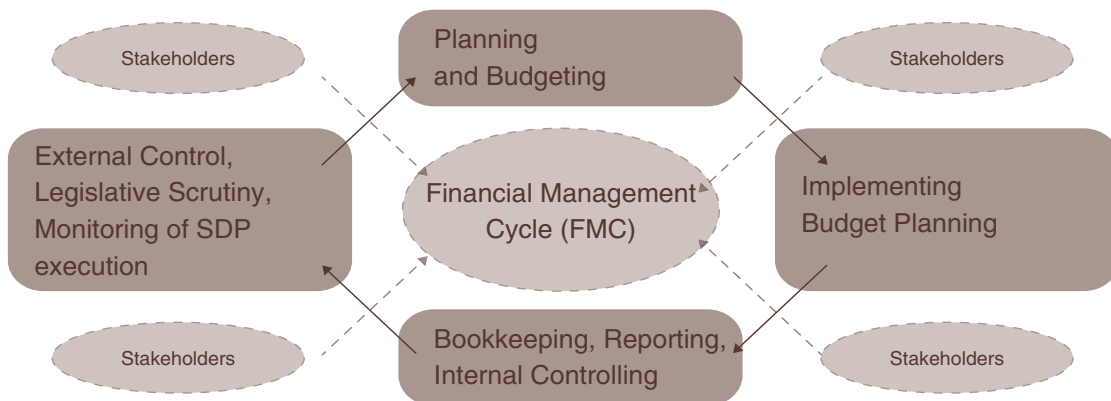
Stakeholders

Planning and Budgeting

Stakeholders

External Control, Legislative Scrutiny, Monitoring of SDP execution

Financial Management Cycle (FMC)

Implementing Budget Planning

Stakeholders

Bookkeeping, Reporting, Internal Controlling

Stakeholders